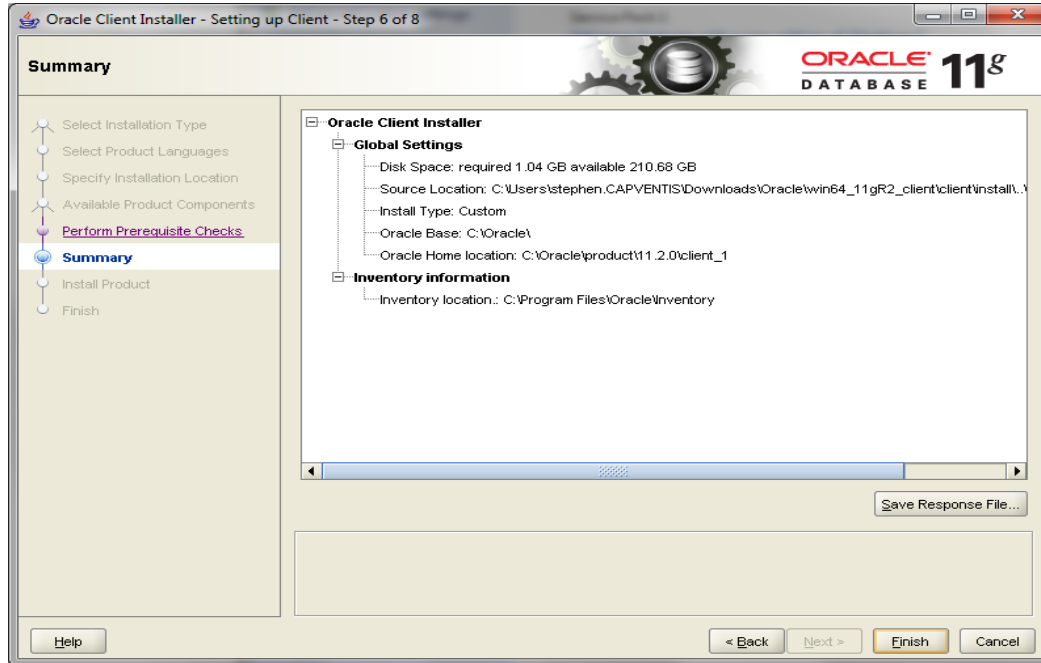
Oracle Client Installer - Setting up Client - Step 6 of 8

Summary

ORACLE DATABASE $11^g$

Select Installation Type
Select Product Languages
Specify Installation Location
Available Product Components
Perform Prerequisite Checks
Summary
Install Product
Finish

Oracle Client Installer
Global Settings
Disk Space: required 1.04 GB available 210.68 GB
Source Location: C:\Users\stephen.CAPVENTIS\Downloads\Oracle\win64_11gR2_client\client\install\..\
Install Type: Custom
Oracle Base: C:\Oracle\
Oracle Home location: C:\Oracle\product\11.2.0\client_1
Inventory information
Inventory location.: C:\Program Files\Oracle\Inventory

Save Response File...

Help

< Back
Next >
Finish
Cancel